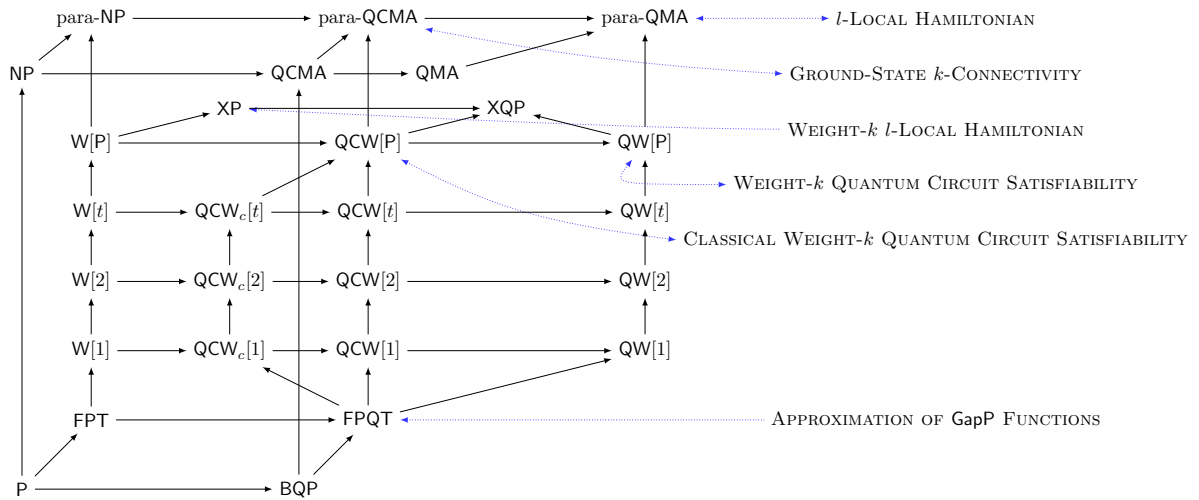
para-NP
para-QCMA
para-QMA
$l$-Local Hamiltonian
NP
QCMA
QMA
Ground-State $k$-Connectivity
XP
XQP
W[P]
QCW[P]
QW[P]
Weight-$k$ $l$-Local Hamiltonian
Weight-$k$ Quantum Circuit Satisfiability
W[$t$]
QCW$_c$[$t$]
QCW[$t$]
QW[$t$]
Classical Weight-$k$ Quantum Circuit Satisfiability
W[2]
QCW$_c$[2]
QCW[2]
QW[2]
W[1]
QCW$_c$[1]
QCW[1]
QW[1]
FPT
FPQT
Approximation of GapP Functions
P
BQP